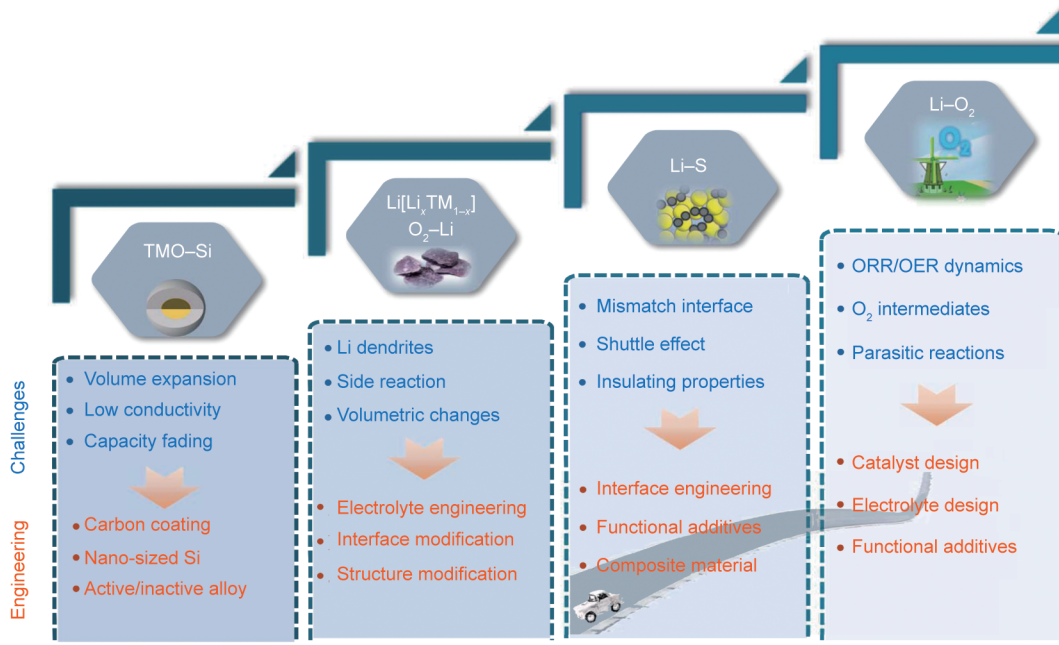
Challenges

Engineering

TMO–Si

• Volume expansion
• Low conductivity
• Capacity fading

• Carbon coating
• Nano-sized Si
• Active/inactive alloy

Li[Li$_x$TM$_{1-x}$]
O$_2$–Li

• Li dendrites
• Side reaction
• Volumetric changes

• Electrolyte engineering
• Interface modification
• Structure modification

Li–S

• Mismatch interface
• Shuttle effect
• Insulating properties

• Interface engineering
• Functional additives
• Composite material

Li–O$_2$

O$_2$

• ORR/OER dynamics
• O$_2$ intermediates
• Parasitic reactions

• Catalyst design
• Electrolyte design
• Functional additives